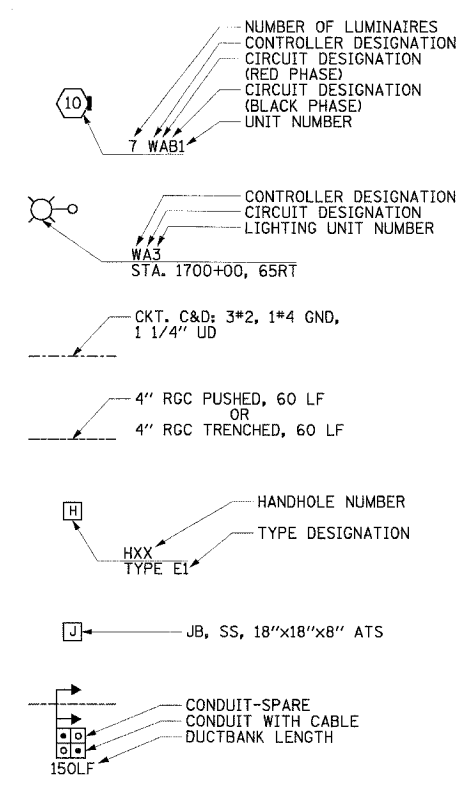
NUMBER OF LUMINAIRES
CONTROLLER DESIGNATION
CIRCUIT DESIGNATION (RED PHASE)
CIRCUIT DESIGNATION (BLACK PHASE)
UNIT NUMBER

10

7 WAB1

CONTROLLER DESIGNATION
CIRCUIT DESIGNATION
LIGHTING UNIT NUMBER

WA3
STA. 1700+00, 65RT

CKT. C&D: 3#2, 1#4 GND, 1 1/4" UD

4" RGC PUSHED, 60 LF
OR
4" RGC TRENCHED, 60 LF

H

HANDHOLE NUMBER
TYPE DESIGNATION

HXX
TYPE E1

J

JB, SS, 18"x18"x8" ATS

CONDUIT-SPARE
CONDUIT WITH CABLE
DUCTBANK LENGTH

150LF